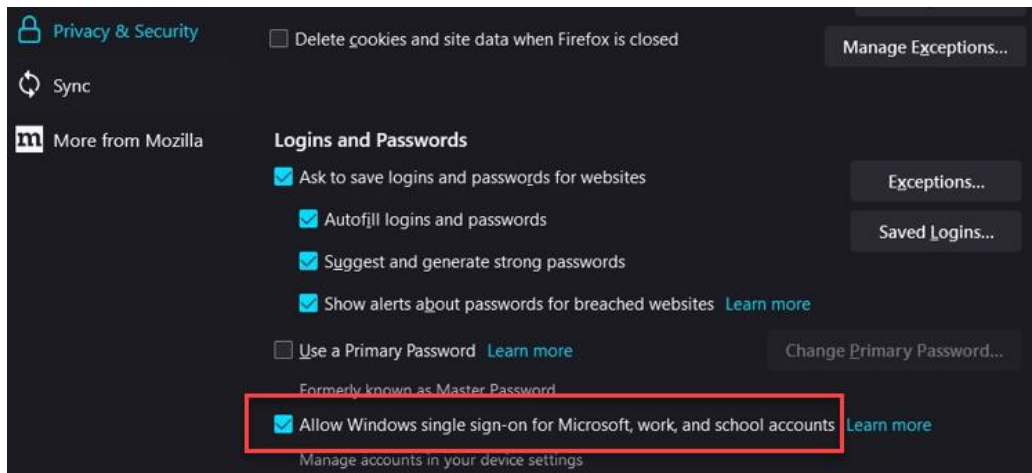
Privacy & Security

Sync

More from Mozilla

Delete cookies and site data when Firefox is closed

Manage Exceptions...

Logins and Passwords

Ask to save logins and passwords for websites

Exceptions...

Autofill logins and passwords

Saved Logins...

Suggest and generate strong passwords

Show alerts about passwords for breached websites Learn more

Use a Primary Password Learn more

Change Primary Password...

Formerly known as Master Password

Allow Windows single sign-on for Microsoft, work, and school accounts Learn more

Manage accounts in your device settings